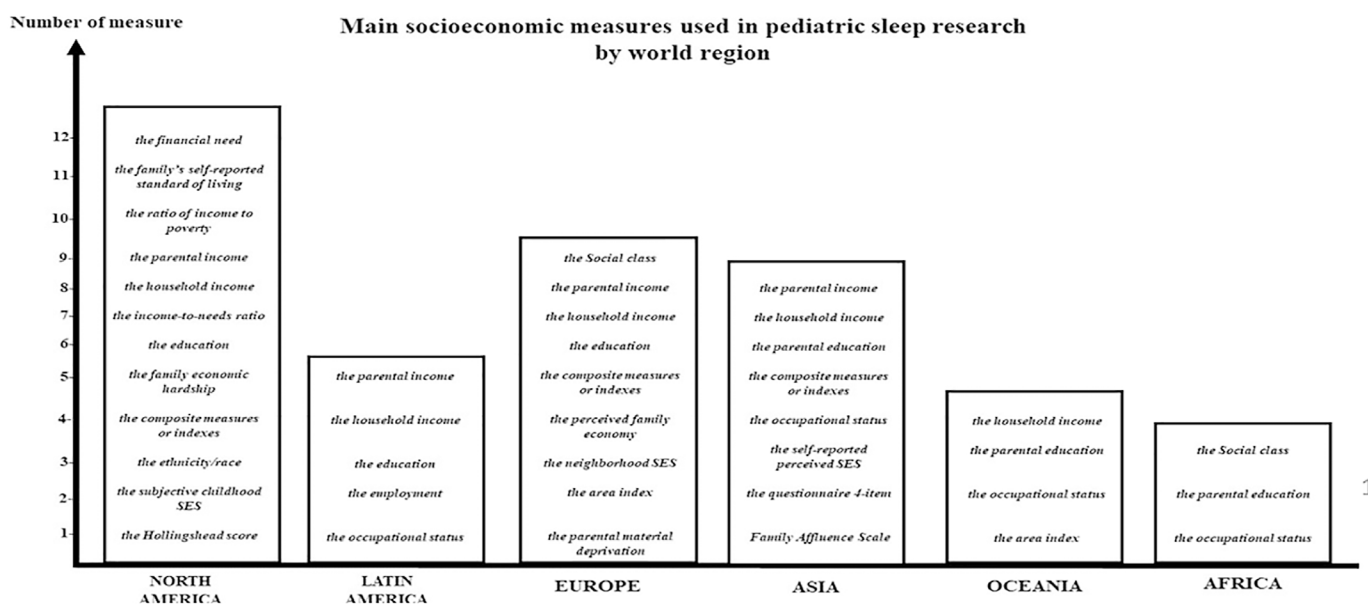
Number of measure

Main socioeconomic measures used in pediatric sleep research by world region

12
11
10
9
8
7
6
5
4
3
2
1

the financial need
the family's self-reported standard of living
the ratio of income to poverty
the parental income
the household income
the income-to-needs ratio
the education
the family economic hardship
the composite measures or indexes
the ethnicity/race
the subjective childhood SES
the Hollingshead score

the parental income
the household income
the education
the employment
the occupational status

the Social class
the parental income
the household income
the education
the composite measures or indexes
the perceived family economy
the neighborhood SES
the area index
the parental material deprivation

the parental income
the household income
the parental education
the composite measures or indexes
the occupational status
the self-reported perceived SES
the questionnaire 4-item
Family Affluence Scale

the household income
the parental education
the occupational status
the area index

the Social class
the parental education
the occupational status

NORTH AMERICA
LATIN AMERICA
EUROPE
ASIA
OCEANIA
AFRICA